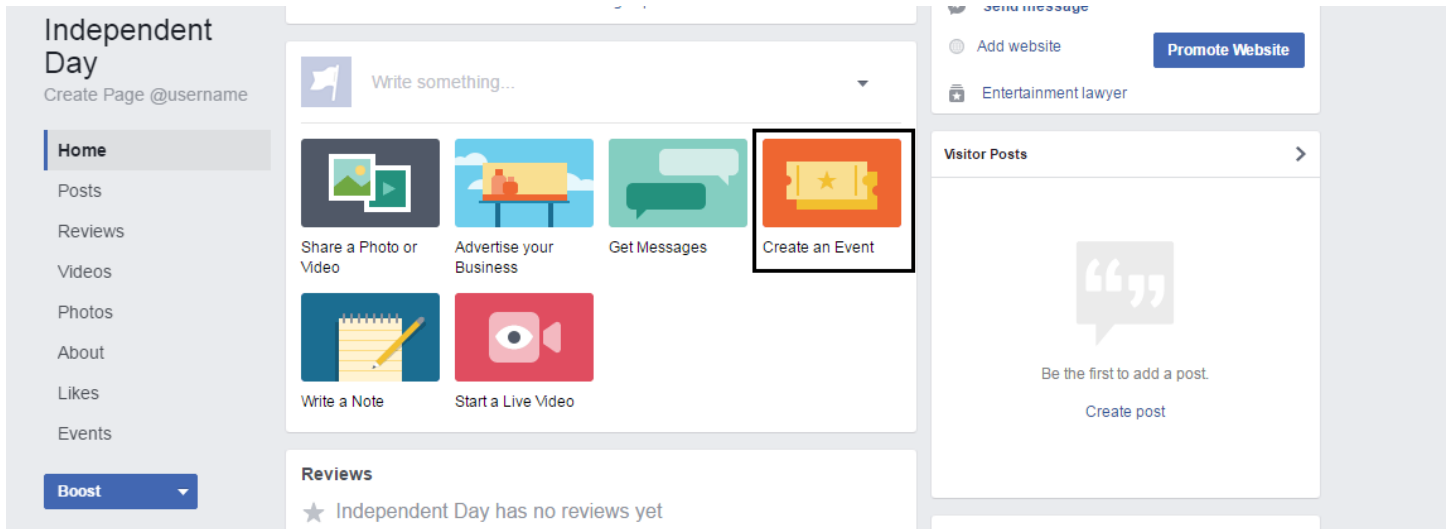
Independent Day
Create Page @username

Home
Posts
Reviews
Videos
Photos
About
Likes
Events

Boost

Write something...

Share a Photo or Video
Advertise your Business
Get Messages
Create an Event
Write a Note
Start a Live Video

Reviews
Independent Day has no reviews yet

Send message
Add website
Promote Website
Entertainment lawyer

Visitor Posts
Be the first to add a post.
Create post